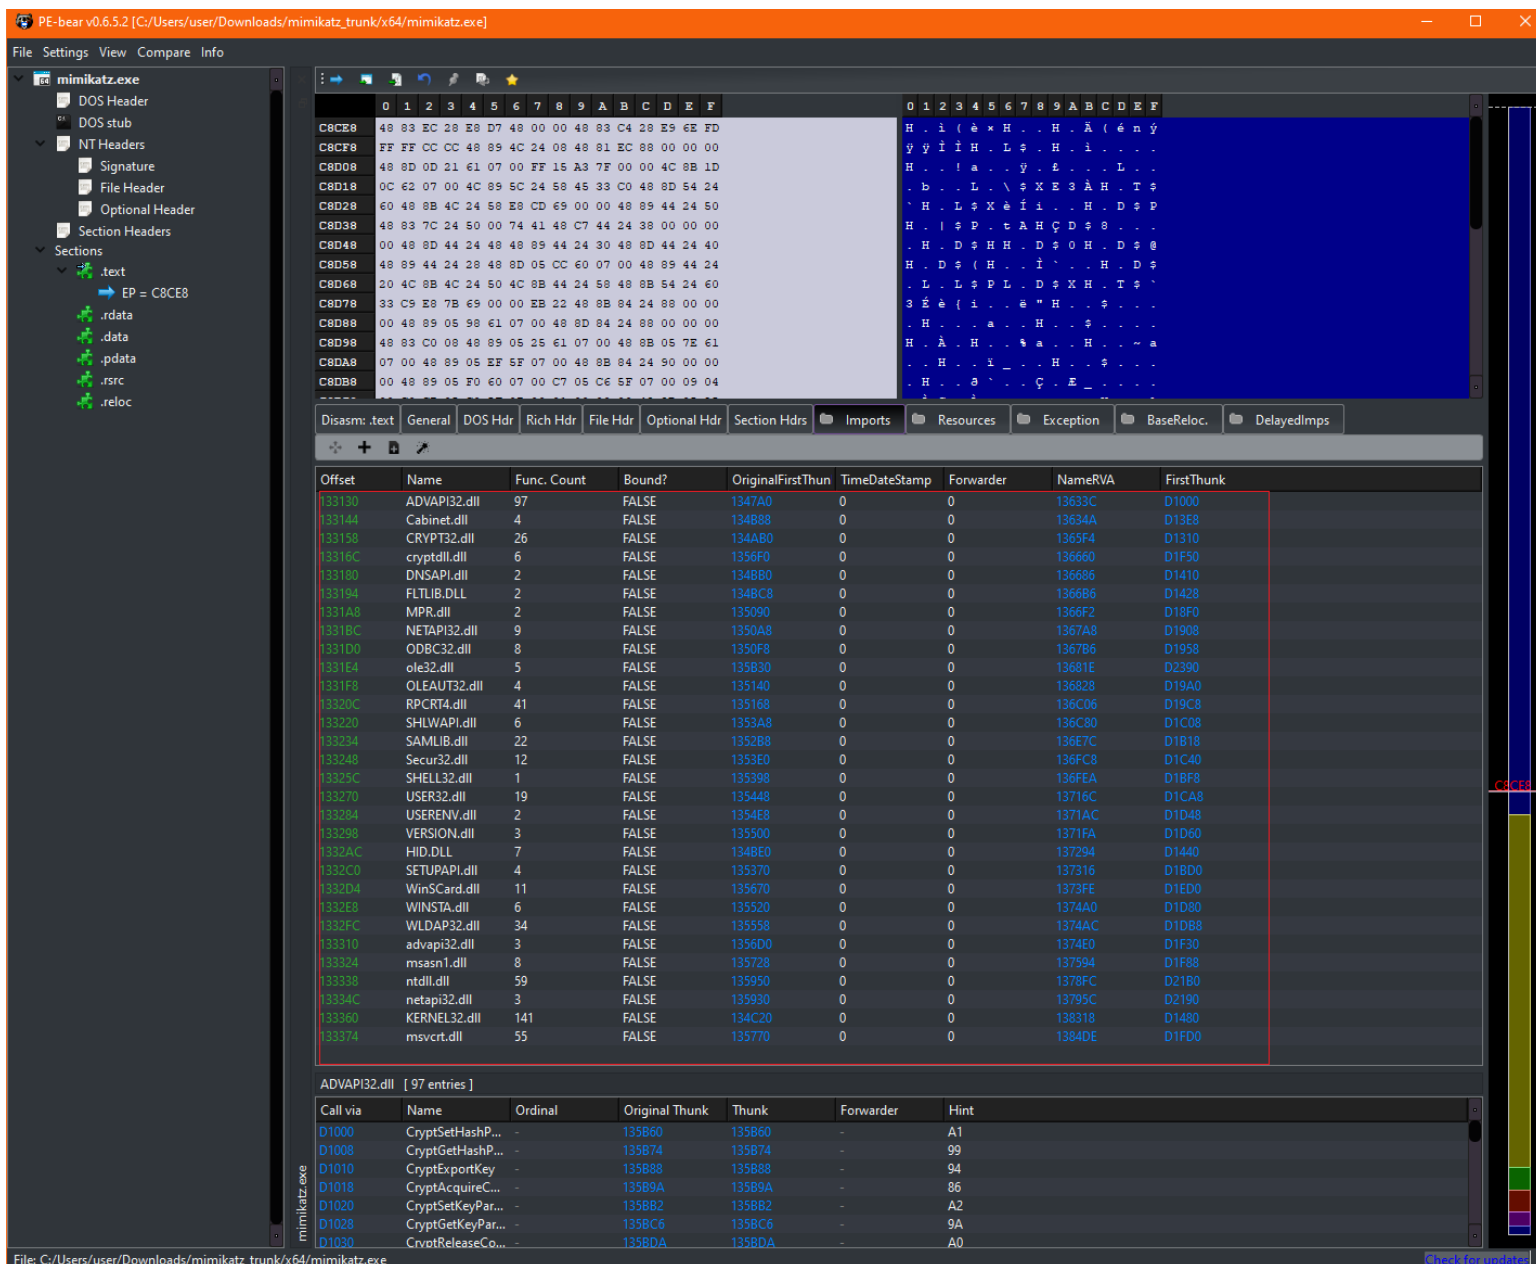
PE-bear v0.6.5.2 [C:/Users/user/Downloads/mimikatz_trunk/x64/mimikatz.exe]

File Settings View Compare Info

mimikatz.exe
DOS Header
DOS stub
NT Headers
Signature
File Header
Optional Header
Section Headers
Sections
.text
EP = C8CE8
.rdata
.data
.pdata
.rsrc
.reloc

| | 0 | 1 | 2 | 3 | 4 | 5 | 6 | 7 | 8 | 9 | A | B | C | D | E | F |
|---|---|---|---|---|---|---|---|---|---|---|---|---|---|---|---|---|
| C8CE8 | 48 | 83 | EC | 28 | E8 | D7 | 48 | 00 | 00 | 48 | 83 | C4 | 28 | E9 | 6E | FD |
| C8CF8 | FF | FF | CC | CC | 48 | 89 | 4C | 24 | 08 | 48 | 81 | EC | 88 | 00 | 00 | 00 |
| C8D08 | 48 | 8D | 0D | 21 | 61 | 07 | 00 | FF | 15 | A3 | 7F | 00 | 00 | 4C | 8B | 1D |
| C8D18 | 0C | 62 | 07 | 00 | 4C | 89 | 5C | 24 | 58 | 45 | 33 | C0 | 48 | 8D | 54 | 24 |
| C8D28 | 60 | 48 | 8B | 4C | 24 | 58 | E8 | CD | 69 | 00 | 00 | 48 | 89 | 44 | 24 | 50 |
| C8D38 | 48 | 83 | 7C | 24 | 50 | 00 | 74 | 41 | 48 | C7 | 44 | 24 | 38 | 00 | 00 | 00 |
| C8D48 | 00 | 48 | 8D | 44 | 24 | 48 | 48 | 89 | 44 | 24 | 30 | 48 | 8D | 44 | 24 | 40 |
| C8D58 | 48 | 89 | 44 | 24 | 28 | 48 | 8D | 05 | CC | 60 | 07 | 00 | 48 | 89 | 44 | 24 |
| C8D68 | 20 | 4C | 8B | 4C | 24 | 50 | 4C | 8B | 44 | 24 | 58 | 48 | 8B | 54 | 24 | 60 |
| C8D78 | 33 | C9 | E8 | 7B | 69 | 00 | 00 | EB | 22 | 48 | 8B | 84 | 24 | 88 | 00 | 00 |
| C8D88 | 00 | 48 | 89 | 05 | 98 | 61 | 07 | 00 | 48 | 8D | 84 | 24 | 88 | 00 | 00 | 00 |
| C8D98 | 48 | 83 | C0 | 08 | 48 | 89 | 05 | 25 | 61 | 07 | 00 | 48 | 8B | 05 | 7E | 61 |
| C8DA8 | 07 | 00 | 48 | 89 | 05 | EF | 5F | 07 | 00 | 48 | 8B | 84 | 24 | 90 | 00 | 00 |
| C8DB8 | 00 | 48 | 89 | 05 | F0 | 60 | 07 | 00 | C7 | 05 | C6 | 5F | 07 | 00 | 09 | 04 |

0 1 2 3 4 5 6 7 8 9 A B C D E F
H . ì ( è × H . . H . Ä ( é n ý
ÿ ÿ Ì Ì H . L $ . H . ì . . . .
H . . ! a . . ÿ . £ . . . L . .
. b . . L . \ $ X E 3 À H . T $
` H . L $ X è Í i . . H . D $ P
H . | $ P . t A H Ç D $ 8 . . .
. H . D $ H H . D $ 0 H . D $ @
H . D $ ( H . . Ì ` . . H . D $
. L . L $ P L . D $ X H . T $ `
3 É è { i . . ë " H . . $ . . .
. H . . . a . . H . . $ . . . .
H . À . H . . % a . . H . . ~ a
. . H . . ï _ . . H . . $ . . .
. H . . ð ` . . Ç . Æ _ . . . .

Disasm: .text | General | DOS Hdr | Rich Hdr | File Hdr | Optional Hdr | Section Hdrs | Imports | Resources | Exception | BaseReloc. | DelayedImps

| Offset | Name | Func. Count | Bound? | OriginalFirstThun | TimeDateStamp | Forwarder | NameRVA | FirstThunk |
|---|---|---|---|---|---|---|---|---|
| 133130 | ADVAPI32.dll | 97 | FALSE | 1347A0 | 0 | 0 | 13633C | D1000 |
| 133144 | Cabinet.dll | 4 | FALSE | 134B88 | 0 | 0 | 13634A | D13E8 |
| 133158 | CRYPT32.dll | 26 | FALSE | 134AB0 | 0 | 0 | 1365F4 | D1310 |
| 13316C | cryptdll.dll | 6 | FALSE | 1356F0 | 0 | 0 | 136660 | D1F50 |
| 133180 | DNSAPI.dll | 2 | FALSE | 134BB0 | 0 | 0 | 136686 | D1410 |
| 133194 | FLTLIB.DLL | 2 | FALSE | 134BC8 | 0 | 0 | 1366B6 | D1428 |
| 1331A8 | MPR.dll | 2 | FALSE | 135090 | 0 | 0 | 1366F2 | D18F0 |
| 1331BC | NETAPI32.dll | 9 | FALSE | 1350A8 | 0 | 0 | 1367A8 | D1908 |
| 1331D0 | ODBC32.dll | 8 | FALSE | 1350F8 | 0 | 0 | 1367B6 | D1958 |
| 1331E4 | ole32.dll | 5 | FALSE | 135B30 | 0 | 0 | 13681E | D2390 |
| 1331F8 | OLEAUT32.dll | 4 | FALSE | 135140 | 0 | 0 | 136828 | D19A0 |
| 13320C | RPCRT4.dll | 41 | FALSE | 135168 | 0 | 0 | 136C06 | D19C8 |
| 133220 | SHLWAPI.dll | 6 | FALSE | 1353A8 | 0 | 0 | 136C80 | D1C08 |
| 133234 | SAMLIB.dll | 22 | FALSE | 1352B8 | 0 | 0 | 136E7C | D1B18 |
| 133248 | Secur32.dll | 12 | FALSE | 1353E0 | 0 | 0 | 136FC8 | D1C40 |
| 13325C | SHELL32.dll | 1 | FALSE | 135398 | 0 | 0 | 136FEA | D1BF8 |
| 133270 | USER32.dll | 19 | FALSE | 135448 | 0 | 0 | 13716C | D1CA8 |
| 133284 | USERENV.dll | 2 | FALSE | 1354E8 | 0 | 0 | 1371AC | D1D48 |
| 133298 | VERSION.dll | 3 | FALSE | 135500 | 0 | 0 | 1371FA | D1D60 |
| 1332AC | HID.DLL | 7 | FALSE | 134BE0 | 0 | 0 | 137294 | D1440 |
| 1332C0 | SETUPAPI.dll | 4 | FALSE | 135370 | 0 | 0 | 137316 | D1BD0 |
| 1332D4 | WinSCard.dll | 11 | FALSE | 135670 | 0 | 0 | 1373FE | D1ED0 |
| 1332E8 | WINSTA.dll | 6 | FALSE | 135520 | 0 | 0 | 1374A0 | D1D80 |
| 1332FC | WLDAP32.dll | 34 | FALSE | 135558 | 0 | 0 | 1374AC | D1DB8 |
| 133310 | advapi32.dll | 3 | FALSE | 1356D0 | 0 | 0 | 1374E0 | D1F30 |
| 133324 | msasn1.dll | 8 | FALSE | 135728 | 0 | 0 | 137594 | D1F88 |
| 133338 | ntdll.dll | 59 | FALSE | 135950 | 0 | 0 | 1378FC | D21B0 |
| 13334C | netapi32.dll | 3 | FALSE | 135930 | 0 | 0 | 13795C | D2190 |
| 133360 | KERNEL32.dll | 141 | FALSE | 134C20 | 0 | 0 | 138318 | D1480 |
| 133374 | msvcrt.dll | 55 | FALSE | 135770 | 0 | 0 | 1384DE | D1FD0 |

ADVAPI32.dll [ 97 entries ]

| Call via | Name | Ordinal | Original Thunk | Thunk | Forwarder | Hint |
|---|---|---|---|---|---|---|
| D1000 | CryptSetHashP... | - | 135B60 | 135B60 | - | A1 |
| D1008 | CryptGetHashP... | - | 135B74 | 135B74 | - | 99 |
| D1010 | CryptExportKey | - | 135B88 | 135B88 | - | 94 |
| D1018 | CryptAcquireC... | - | 135B9A | 135B9A | - | 86 |
| D1020 | CryptSetKeyPar... | - | 135BB2 | 135BB2 | - | A2 |
| D1028 | CryptGetKeyPar... | - | 135BC6 | 135BC6 | - | 9A |
| D1030 | CryptReleaseCo... | - | 135BDA | 135BDA | - | A0 |

mimikatz.exe

C8CE8

File: C:/Users/user/Downloads/mimikatz_trunk/x64/mimikatz.exe

Check for updates